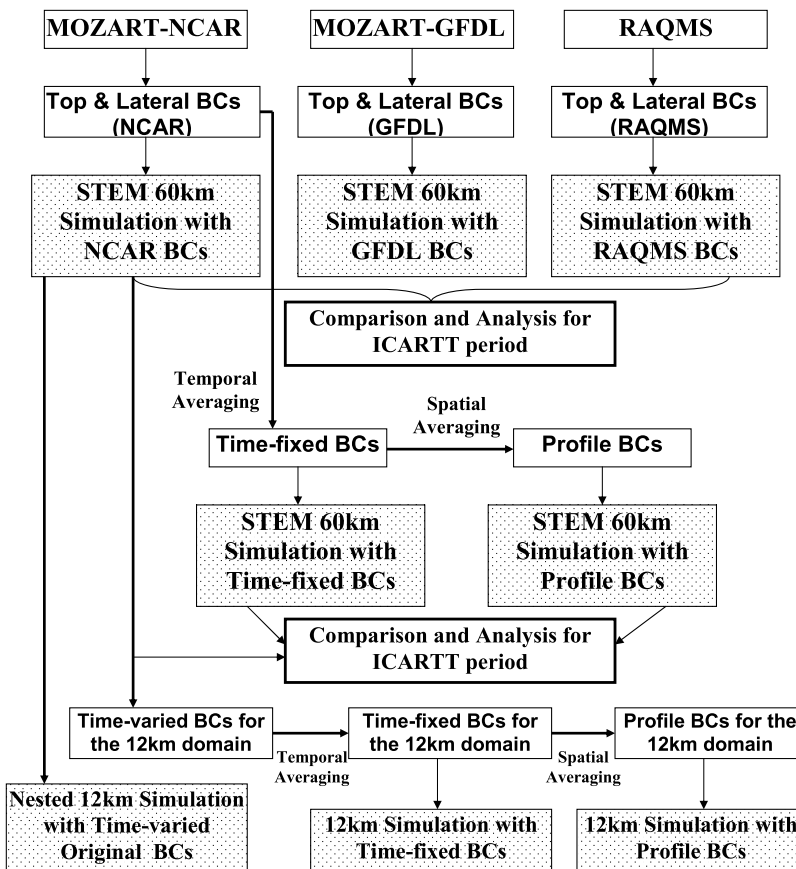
MOZART-NCAR

MOZART-GFDL

RAQMS

Top & Lateral BCs (NCAR)

Top & Lateral BCs (GFDL)

Top & Lateral BCs (RAQMS)

STEM 60km Simulation with NCAR BCs

STEM 60km Simulation with GFDL BCs

STEM 60km Simulation with RAQMS BCs

Comparison and Analysis for ICARTT period

Temporal Averaging

Spatial Averaging

Time-fixed BCs

Profile BCs

STEM 60km Simulation with Time-fixed BCs

STEM 60km Simulation with Profile BCs

Comparison and Analysis for ICARTT period

Time-varied BCs for the 12km domain

Temporal Averaging

Time-fixed BCs for the 12km domain

Spatial Averaging

Profile BCs for the 12km domain

Nested 12km Simulation with Time-varied Original BCs

12km Simulation with Time-fixed BCs

12km Simulation with Profile BCs